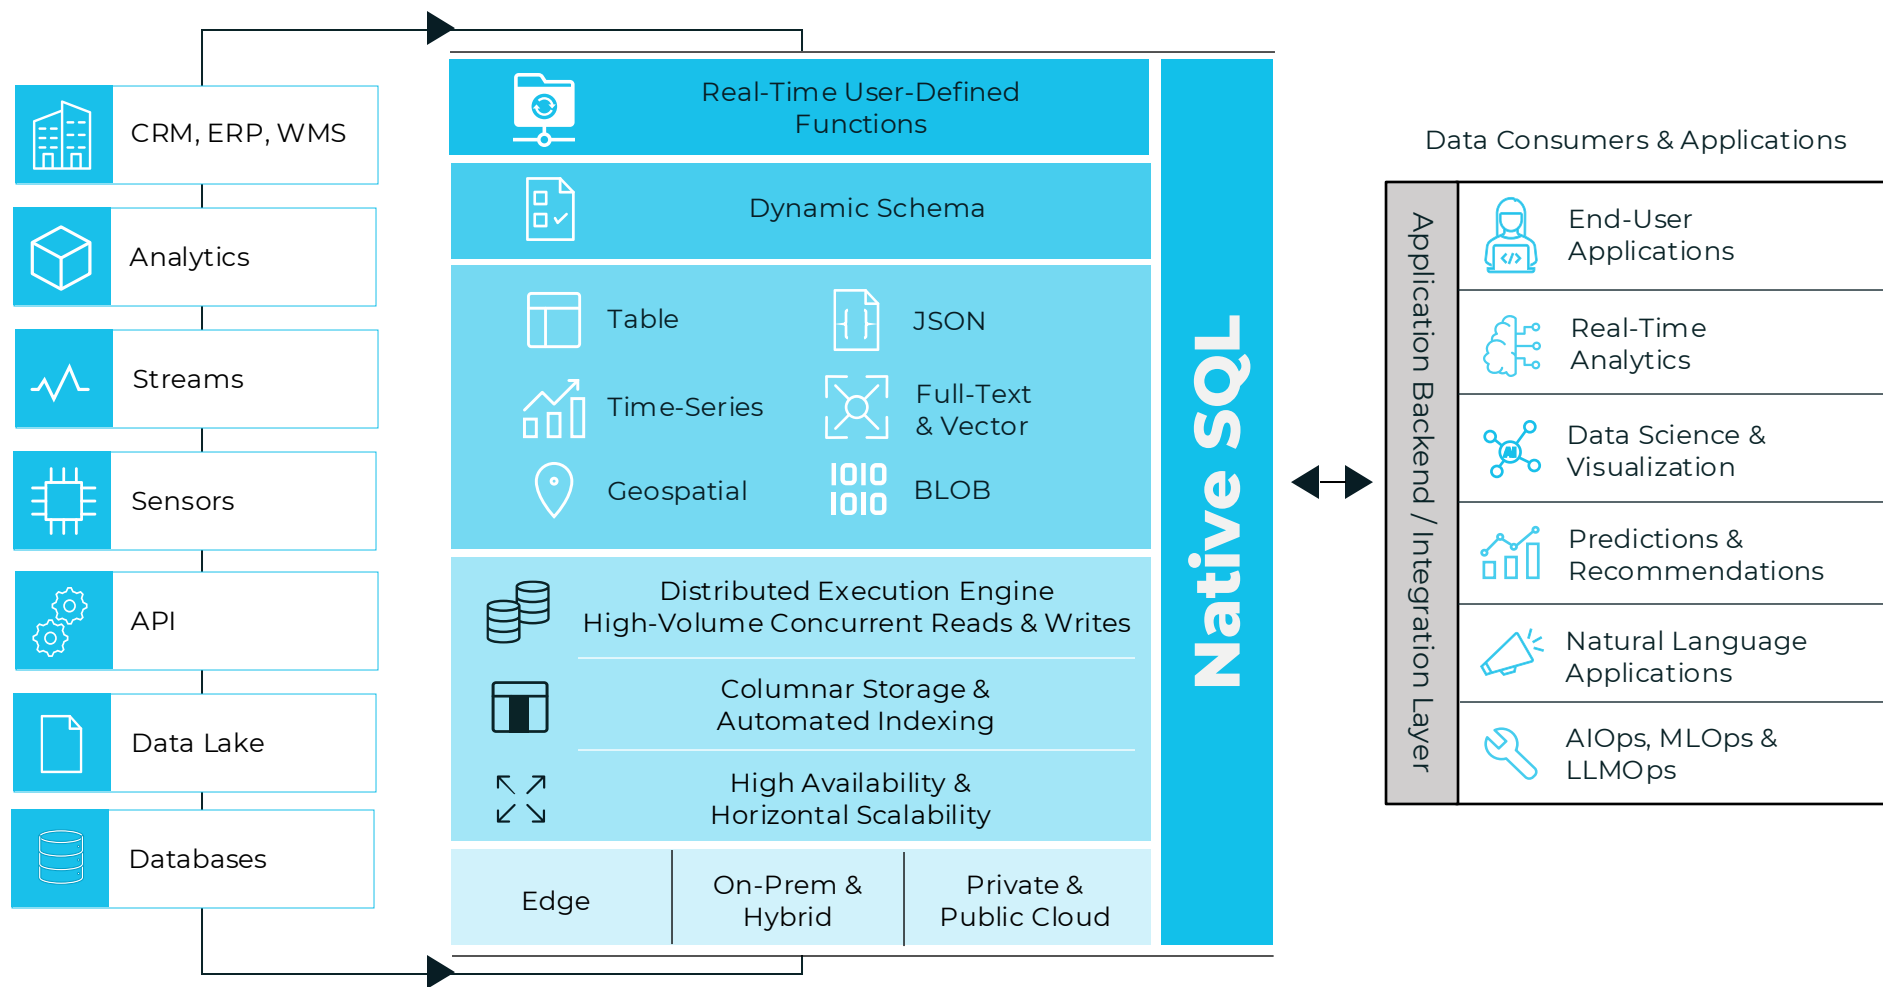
CRM, ERP, WMS

Analytics

Streams

Sensors

API

Data Lake

Databases

Real-Time User-Defined Functions

Dynamic Schema

Table

JSON

Time-Series

Full-Text & Vector

Geospatial

BLOB

Distributed Execution Engine
High-Volume Concurrent Reads & Writes

Columnar Storage & Automated Indexing

High Availability & Horizontal Scalability

| Edge | On-Prem & Hybrid | Private & Public Cloud |
|---|---|---|

Native SQL

Data Consumers & Applications

Application Backend / Integration Layer

End-User Applications

Real-Time Analytics

Data Science & Visualization

Predictions & Recommendations

Natural Language Applications

AIOps, MLOps & LLMOps